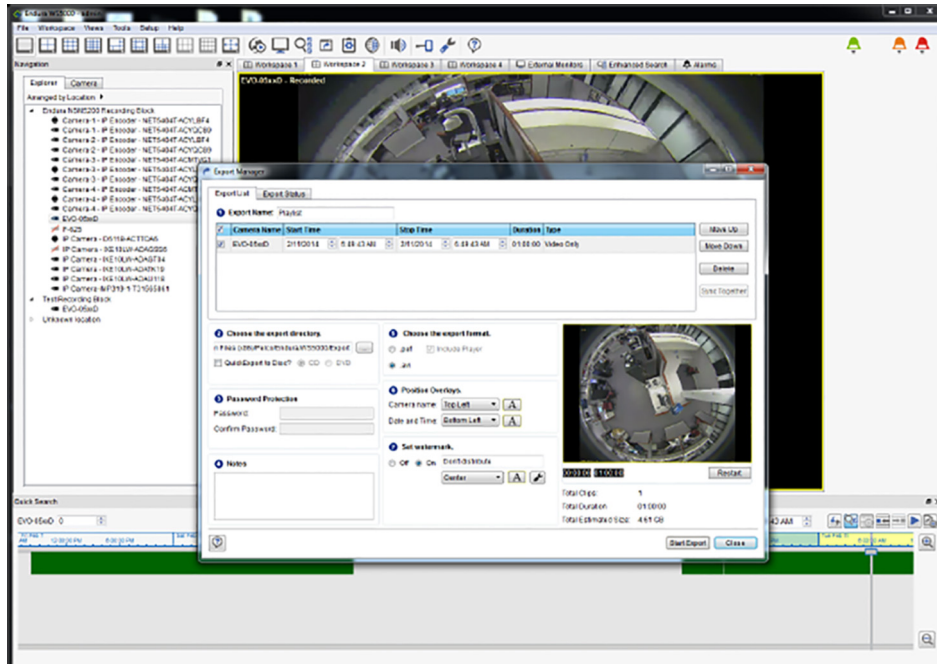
Endura WS5000 - admin
File Workspace Views Tools Setup Help
Navigation
Explorer Camera
Arranged by Location
Endura NSM5200 Recording Block
Camera 1 - IP Encoder - NET5404T-ACYLBF4
Camera 1 - IP Encoder - NET5404T-ACYQC89
Camera 2 - IP Encoder - NET5404T-ACYLBF4
Camera 2 - IP Encoder - NET5404T-ACYQC89
Camera 3 - IP Encoder - NET5404T-ACMTVG1
Camera 3 - IP Encoder - NET5404T-ACYL
Camera 3 - IP Encoder - NET5404T-ACYQ
Camera 4 - IP Encoder - NET5404T-ACMT
Camera 4 - IP Encoder - NET5404T-ACYL
Camera 4 - IP Encoder - NET5404T-ACYQ
EVO-05mxD
F-625
IP Camera - D5118-ACTTCA5
IP Camera - IXE10LW-ADAGSS6
IP Camera - IXE10LW-ADABT84
IP Camera - IXE10LW-ADATK19
IP Camera - IXE10LW-ADAU119
IP Camera - IMP319-1-T31565861
TestRecording Block
EVO-05mxD
Unknown location
Workspace 1 Workspace 2 Workspace 3 Workspace 4 External Monitors Enhanced Search Alarms
EVO-05mxD - Recorded
Export Manager
Export List Export Status
1 Export Name: Playlist
| ☑ | Camera Name | Start Time | Stop Time | Duration | Type |
|---|---|---|---|---|---|
| ☑ | EVO-05mxD | 3/11/2014 6:09:43 AM | 3/11/2014 6:09:43 AM | 01:00:00 | Video Only |
Move Up
Move Down
Delete
Sync Together
2 Choose the export directory.
F:\Files (x86)\Pelco\Endura\WS5000\Export ...
QuickExport to Disc? CD DVD
3 Choose the export format.
.pef Include Player
.avi
4 Position Overlays.
Camera name: Top Left A
Date and Time: Bottom Left A
5 Set watermark.
Off On Confidential
Center A
Password Protection
Password:
Confirm Password:
Notes
00:00:00 01:00:00
Restart
Total Clips: 1
Total Duration: 01:00:00
Total Estimated Size: 4.61 GB
Start Export Close
Quick Search
EVO-05mxD 0
12:00:00 PM 6:00:00 PM
43 AM